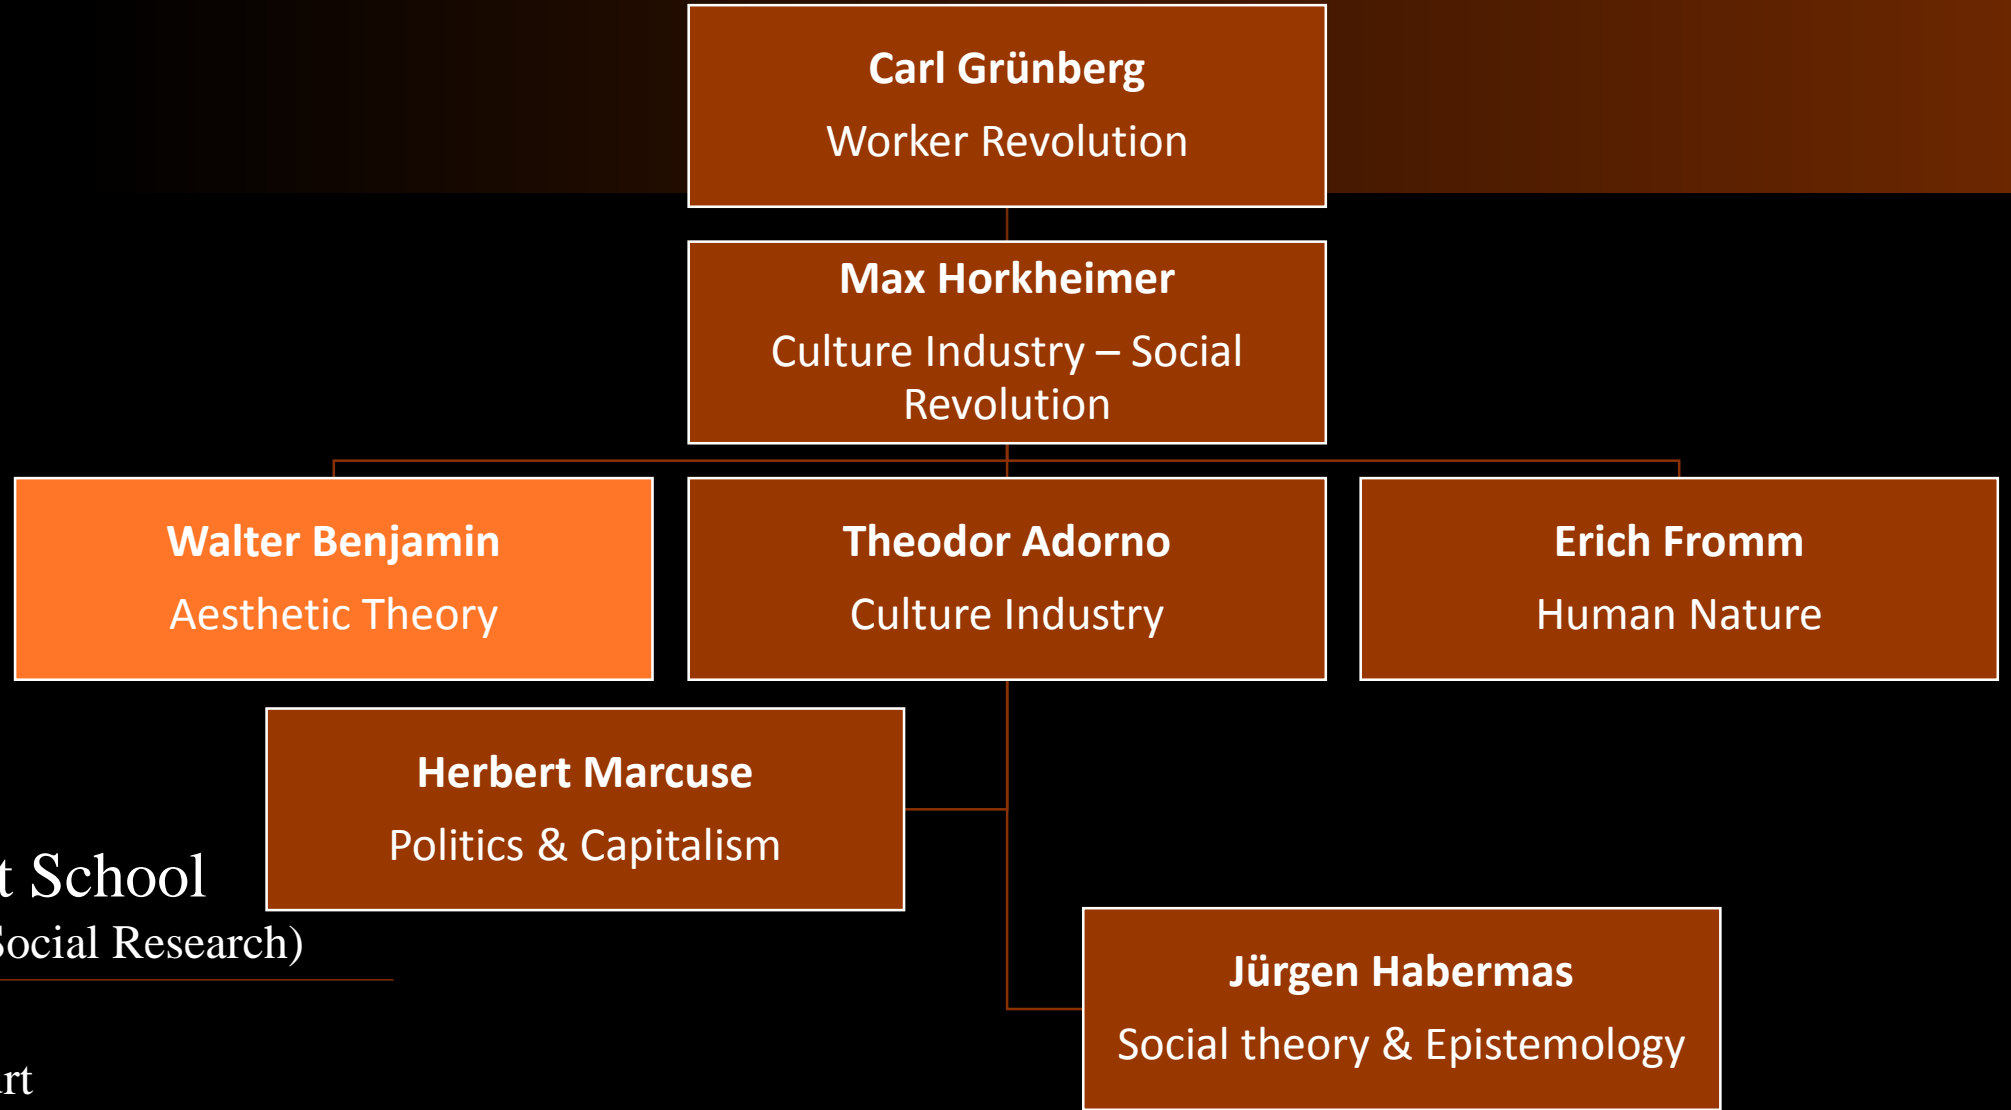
Carl Grünberg
Worker Revolution

Max Horkheimer
Culture Industry – Social Revolution

Walter Benjamin
Aesthetic Theory

Theodor Adorno
Culture Industry

Erich Fromm
Human Nature

Herbert Marcuse
Politics & Capitalism

t School
ocial Research)

Jürgen Habermas
Social theory & Epistemology

rt